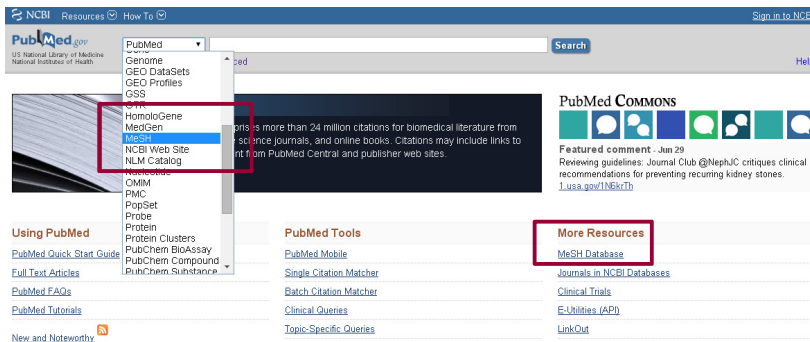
NCBI Resources How To

Sign in to NCBI

PubMed.gov
US National Library of Medicine
National Institutes of Health

PubMed

Search

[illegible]ced

Help

Genome
GEO DataSets
GEO Profiles
GSS
GTR
HomoloGene
MedGen
MeSH
NCBI Web Site
NLM Catalog
Nucleotide
OMIM
PMC
PopSet
Probe
Protein
Protein Clusters
PubChem BioAssay
PubChem Compound
PubChem Substance

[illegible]prises more than 24 million citations for biomedical literature from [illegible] science journals, and online books. Citations may include links to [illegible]nt from PubMed Central and publisher web sites.

PubMed COMMONS

Featured comment - Jun 29
Reviewing guidelines: Journal Club @NephJC critiques clinical recommendations for preventing recurring kidney stones.
1.usa.gov/1N6krTh

Using PubMed
PubMed Quick Start Guide
Full Text Articles
PubMed FAQs
PubMed Tutorials
New and Noteworthy

PubMed Tools
PubMed Mobile
Single Citation Matcher
Batch Citation Matcher
Clinical Queries
Topic-Specific Queries

More Resources
MeSH Database
Journals in NCBI Databases
Clinical Trials
E-Utilities (API)
LinkOut